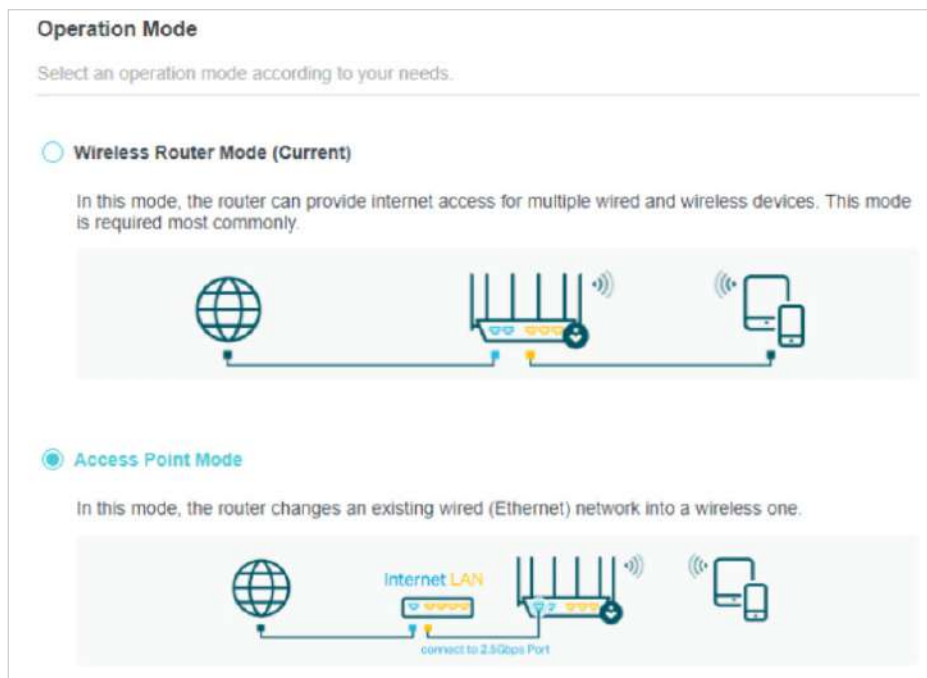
Operation Mode

Select an operation mode according to your needs.

Wireless Router Mode (Current)

In this mode, the router can provide internet access for multiple wired and wireless devices. This mode is required most commonly.

Access Point Mode

In this mode, the router changes an existing wired (Ethernet) network into a wireless one.

Internet LAN

connect to 2.5Gbps Port